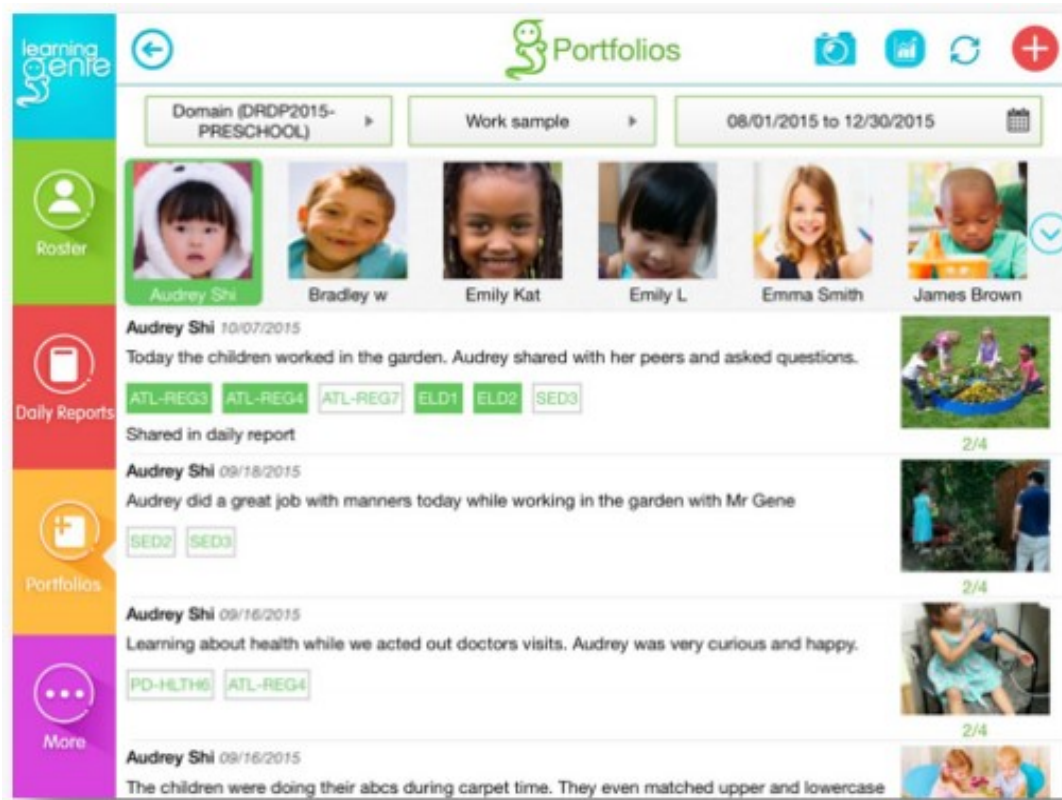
learning genie

Roster

Daily Reports

Portfolios

More

Portfolios

Domain (DRDP2015-PRESCHOOL)

Work sample

08/01/2015 to 12/30/2015

Audrey Shi

Bradley w

Emily Kat

Emily L

Emma Smith

James Brown

Audrey Shi 10/07/2015

Today the children worked in the garden. Audrey shared with her peers and asked questions.

ATL-REG3 ATL-REG4 ATL-REG7 ELD1 ELD2 SED3

Shared in daily report

2/4

Audrey Shi 09/18/2015

Audrey did a great job with manners today while working in the garden with Mr Gene

SED2 SED3

2/4

Audrey Shi 09/16/2015

Learning about health while we acted out doctors visits. Audrey was very curious and happy.

PD-HLTH6 ATL-REG4

2/4

Audrey Shi 09/16/2015

The children were doing their abcs during carpet time. They even matched upper and lowercase